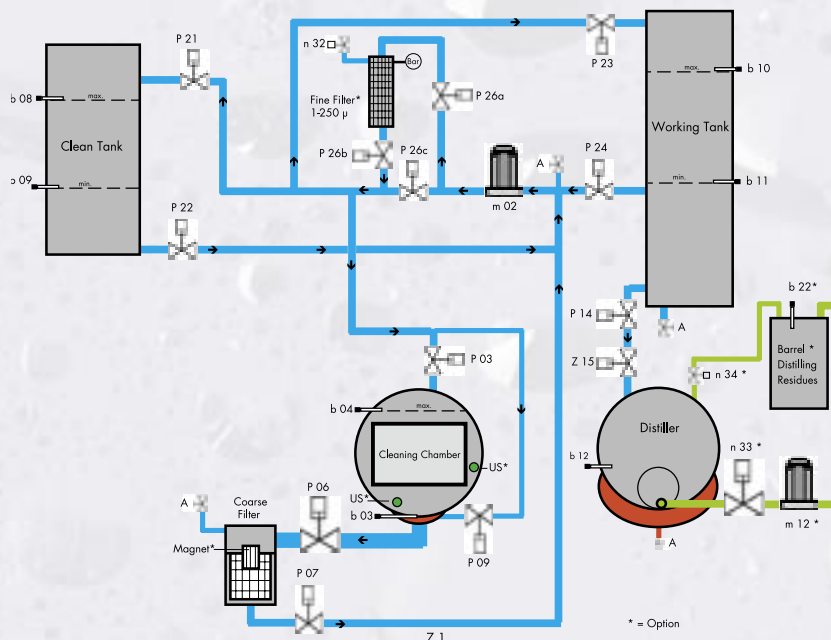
Clean Tank
b 08
max.
b 09
min.
P 21
P 22
n 32
Bar
Fine Filter*
1-250 µ
P 26a
P 26b
P 26c
m 02
A
P 24
P 23
Working Tank
max.
b 10
min.
b 11
P 14
A
Z 15
b 22*
Barrel *
Distilling
Residues
n 34 *
Distiller
b 12
n 33 *
m 12 *
A
P 03
b 04
max.
Cleaning Chamber
US*
US*
b 03
P 09
A
Coarse
Filter
Magnet*
P 06
P 07
Z 1
* = Option